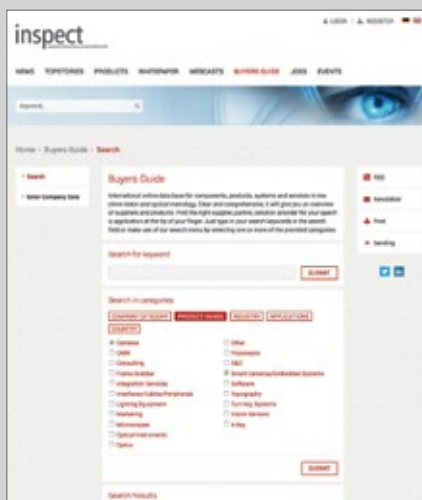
inspect

LOGIN / REGISTER

NEWS TOPSTORIES PRODUCTS WHITEPAPER WEBCASTS BUYERS GUIDE JOBS EVENTS

Keyword...

Home › Buyers Guide › Search

› Search

› Enter Company Data

Buyers Guide

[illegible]

Search for keyword

SUBMIT

Search in categories

COMPANY CATEGORY PRODUCT NAMES INDUSTRY APPLICATIONS COUNTRY

Cameras
CMM
Consulting
Frame Grabber
Integration Services
Interfaces/Cables/Peripherals
Lighting Equipment
Marketing
Microscopes
Optical Instruments
Optics

Other
Processors
R&D
Smart Cameras/Embedded Systems
Software
Topography
Turnkey Systems
Vision Sensors
X-Ray

SUBMIT

Search Results

RSS

Newsletter

Print

Sending